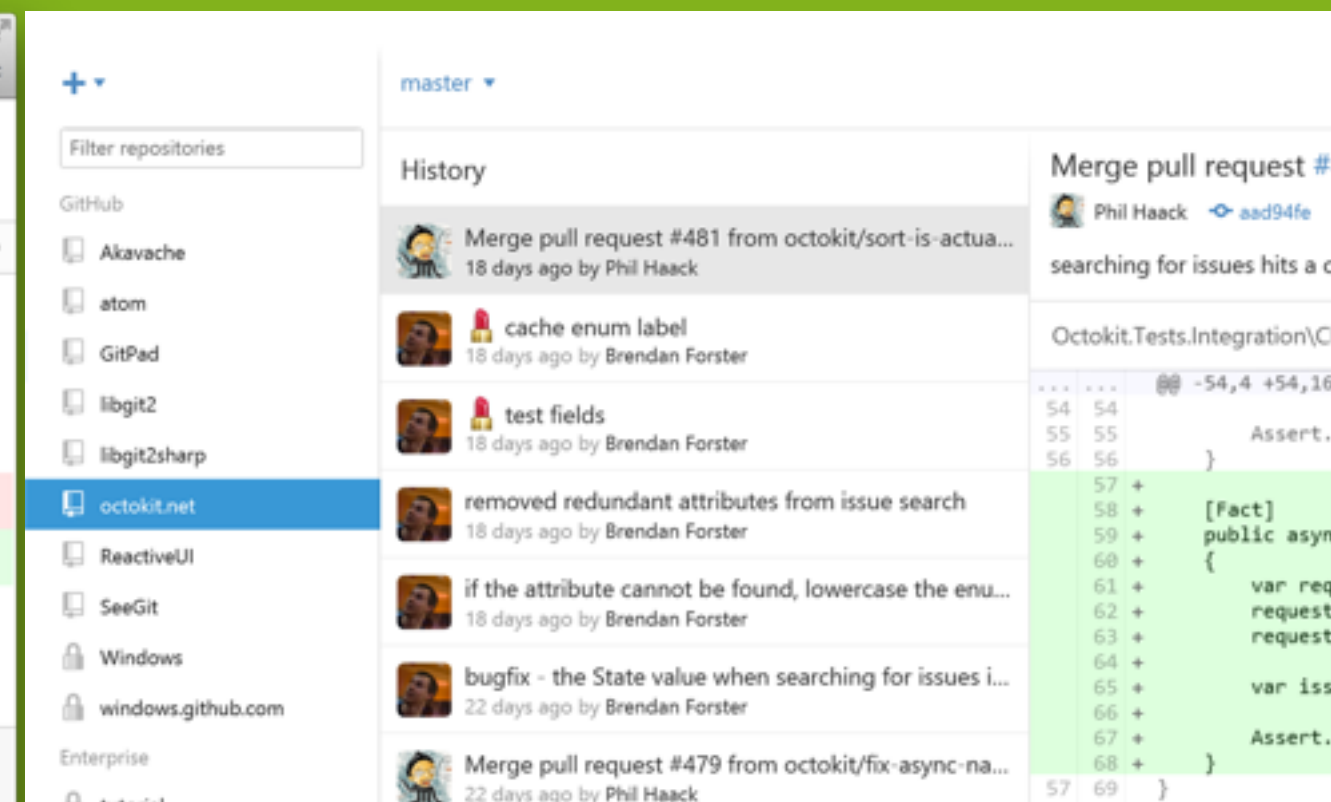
+ ▾

Filter repositories

GitHub

Akavache

atom

GitPad

libgit2

libgit2sharp

octokit.net

ReactiveUI

SeeGit

Windows

windows.github.com

Enterprise

master ▾

History

Merge pull request #481 from octokit/sort-is-actua...
18 days ago by Phil Haack

cache enum label
18 days ago by Brendan Forster

test fields
18 days ago by Brendan Forster

removed redundant attributes from issue search
18 days ago by Brendan Forster

if the attribute cannot be found, lowercase the enu...
18 days ago by Brendan Forster

bugfix - the State value when searching for issues i...
22 days ago by Brendan Forster

Merge pull request #479 from octokit/fix-async-na...
22 days ago by Phil Haack

Merge pull request #

Phil Haack aad94fe

searching for issues hits a c

Octokit.Tests.Integration\C

... ... @@ -54,4 +54,16
54 54
55 55 Assert.
56 56 }
57 +
58 + [Fact]
59 + public asyn
60 + {
61 + var req
62 + request
63 + request
64 +
65 + var iss
66 +
67 + Assert.
68 + }
57 69 }